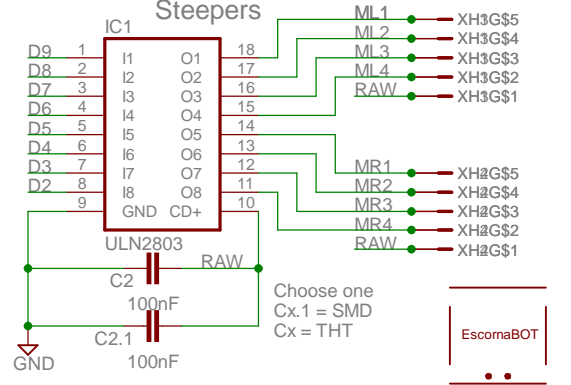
Steepers

IC1

D9 1 I1 O1 18
D8 2 I2 O2 17
D7 3 I3 O3 16
D6 4 I4 O4 15
D5 5 I5 O5 14
D4 6 I6 O6 13
D3 7 I7 O7 12
D2 8 I8 O8 11
9 GND CD+ 10

ULN2803

ML1 XH3G$5
ML2 XH3G$4
ML3 XH3G$3
ML4 XH3G$2
RAW XH3G$1

MR1 XH2G$5
MR2 XH2G$4
MR3 XH2G$3
MR4 XH2G$2
RAW XH2G$1

C2 RAW
100nF

C2.1
100nF

GND

Choose one
Cx.1 = SMD
Cx = THT

EscornaBOT